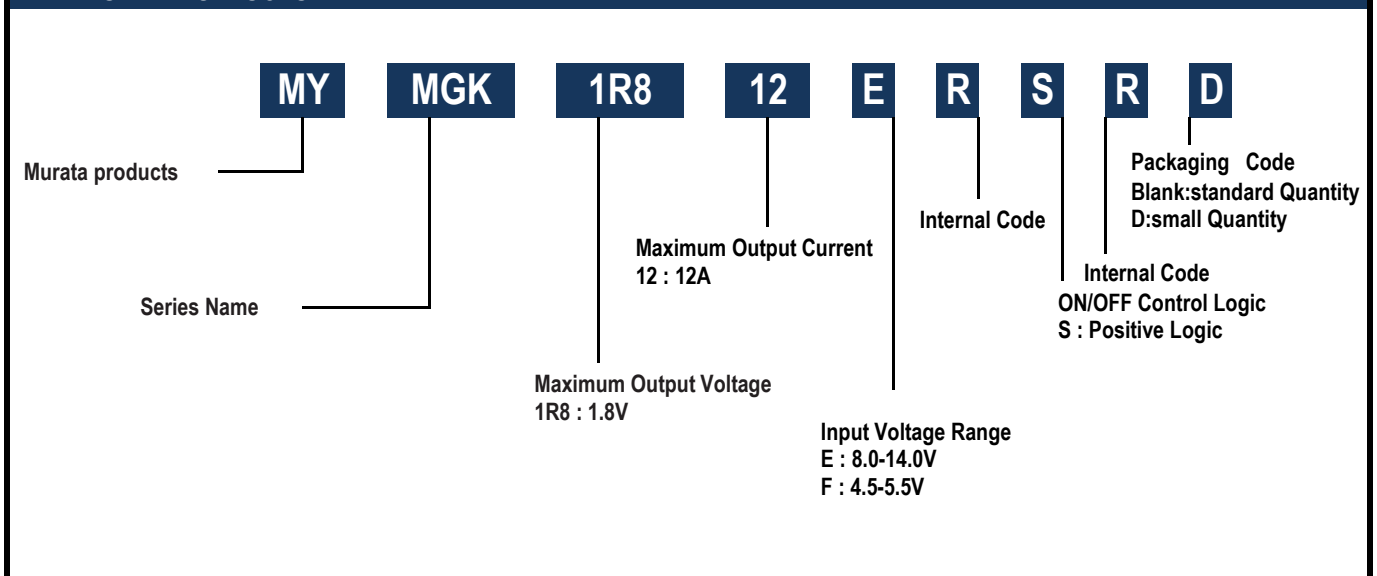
MY MGK 1R8 12 E R S R D

Murata products

Series Name

Maximum Output Voltage
1R8 : 1.8V

Maximum Output Current
12 : 12A

Input Voltage Range
E : 8.0-14.0V
F : 4.5-5.5V

Internal Code

Internal Code
ON/OFF Control Logic
S : Positive Logic

Packaging Code
Blank:standard Quantity
D:small Quantity